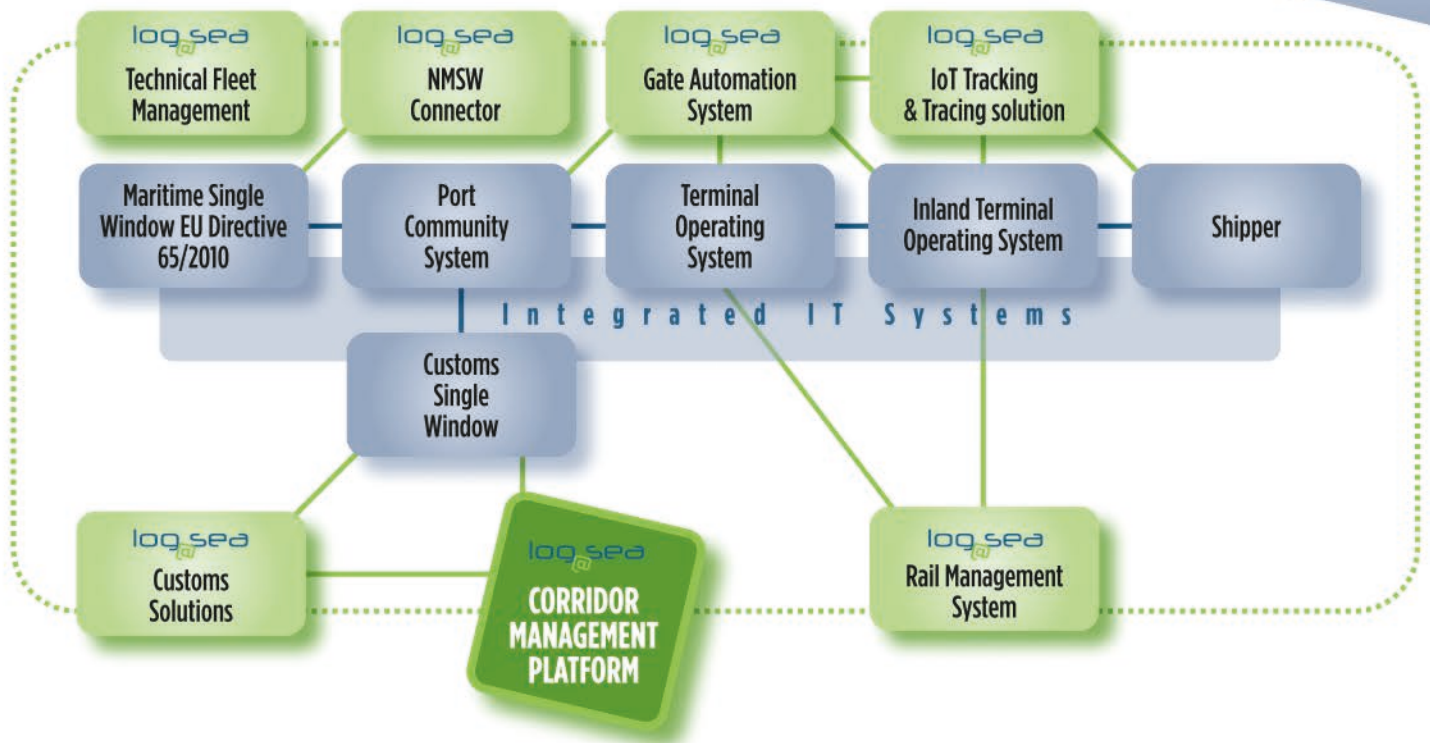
log@sea
Technical Fleet Management

log@sea
NMSW Connector

log@sea
Gate Automation System

log@sea
IoT Tracking & Tracing solution

Maritime Single Window EU Directive 65/2010

Port Community System

Terminal Operating System

Inland Terminal Operating System

Shipper

Integrated IT Systems

Customs Single Window

log@sea
Customs Solutions

log@sea
CORRIDOR MANAGEMENT PLATFORM

log@sea
Rail Management System